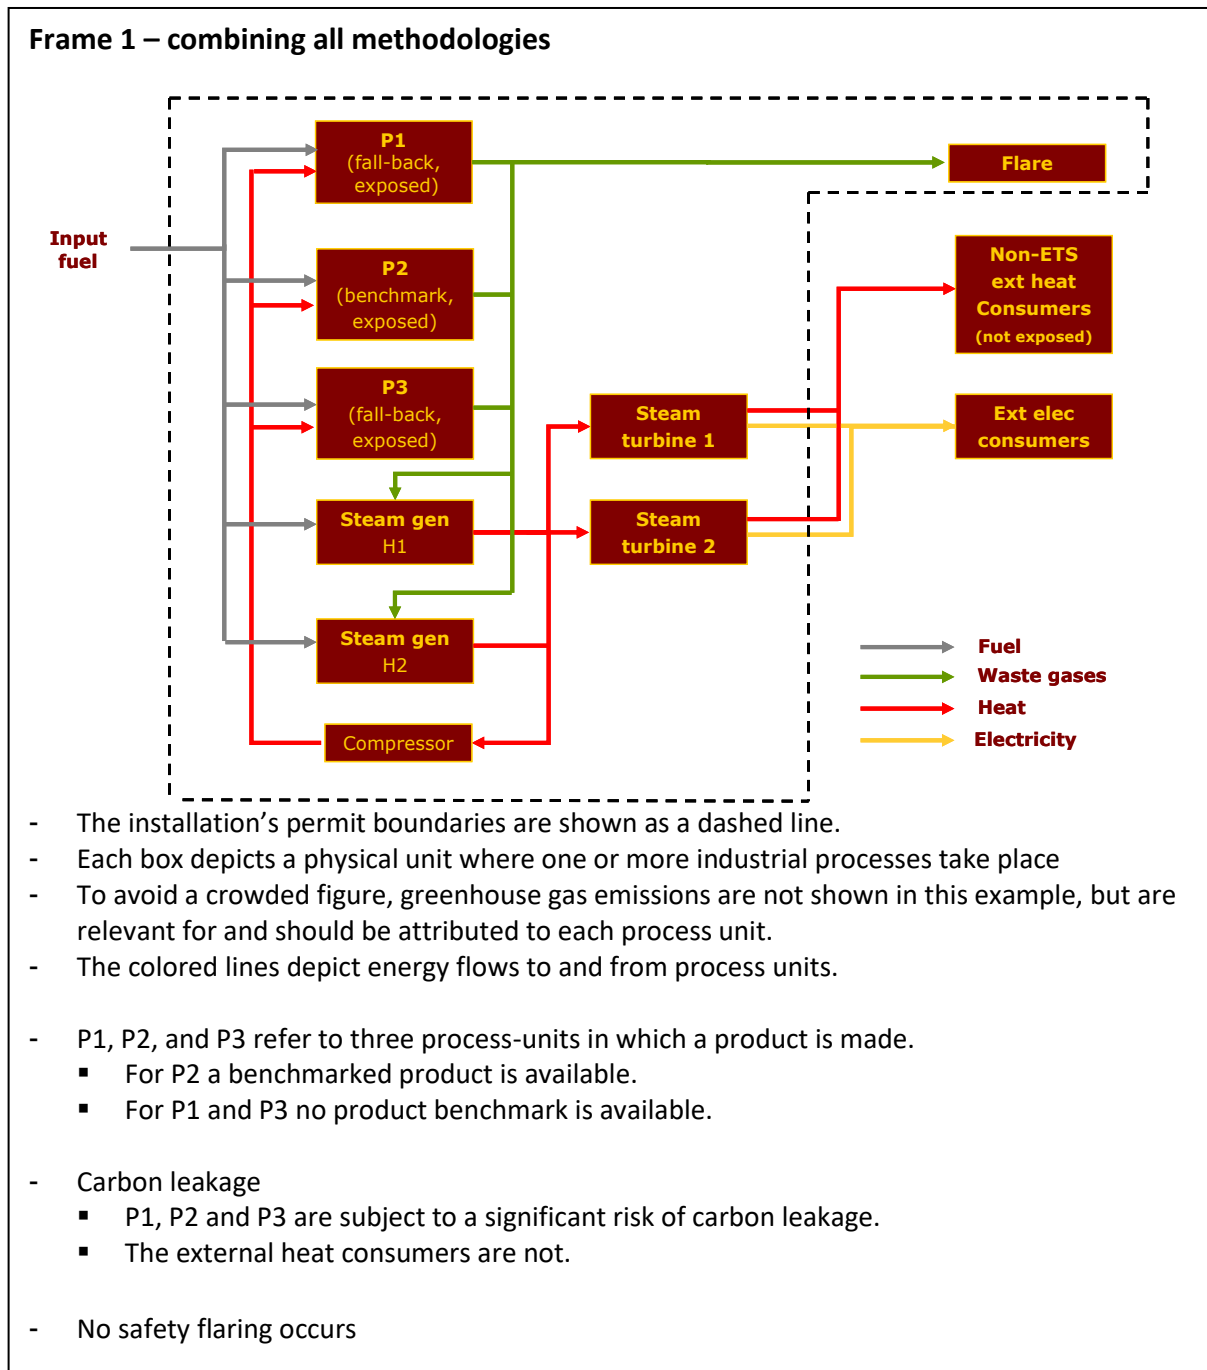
Frame 1 – combining all methodologies

Input fuel

P1 (fall-back, exposed)

P2 (benchmark, exposed)

P3 (fall-back, exposed)

Steam gen H1

Steam gen H2

Compressor

Steam turbine 1

Steam turbine 2

Flare

Non-ETS ext heat Consumers (not exposed)

Ext elec consumers

Fuel
Waste gases
Heat
Electricity

- The installation's permit boundaries are shown as a dashed line.
- Each box depicts a physical unit where one or more industrial processes take place
- To avoid a crowded figure, greenhouse gas emissions are not shown in this example, but are relevant for and should be attributed to each process unit.
- The colored lines depict energy flows to and from process units.

- P1, P2, and P3 refer to three process-units in which a product is made.
▪ For P2 a benchmarked product is available.
▪ For P1 and P3 no product benchmark is available.

- Carbon leakage
▪ P1, P2 and P3 are subject to a significant risk of carbon leakage.
▪ The external heat consumers are not.

- No safety flaring occurs